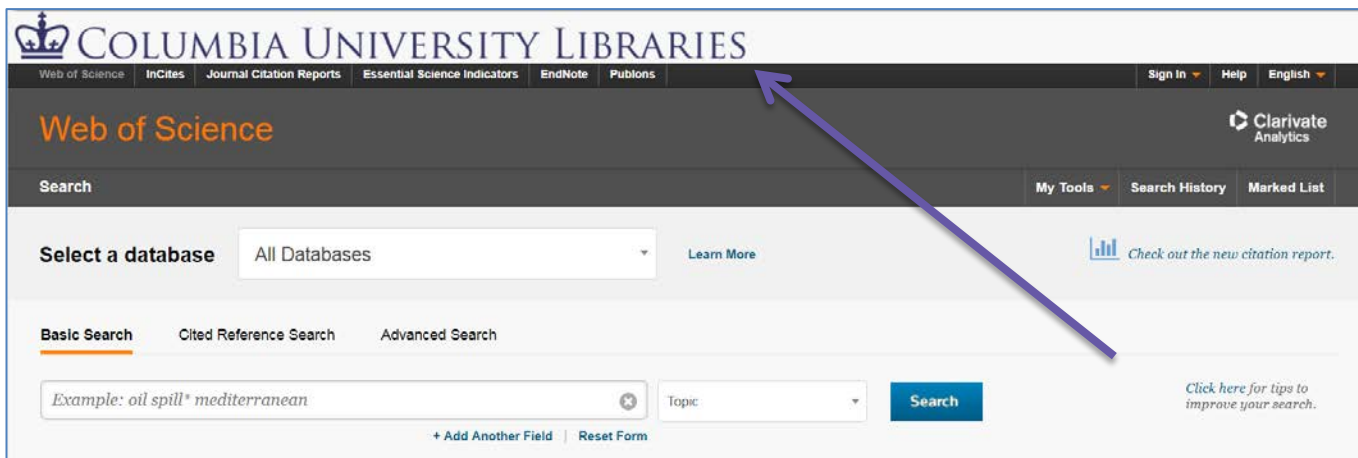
COLUMBIA UNIVERSITY LIBRARIES

Web of Science | InCites | Journal Citation Reports | Essential Science Indicators | EndNote | Publons

Sign In | Help | English

Web of Science

Clarivate Analytics

Search

My Tools | Search History | Marked List

Select a database

All Databases

Learn More

Check out the new citation report.

Basic Search | Cited Reference Search | Advanced Search

Example: oil spill* mediterranean

Topic

Search

Click here for tips to improve your search.

+ Add Another Field | Reset Form